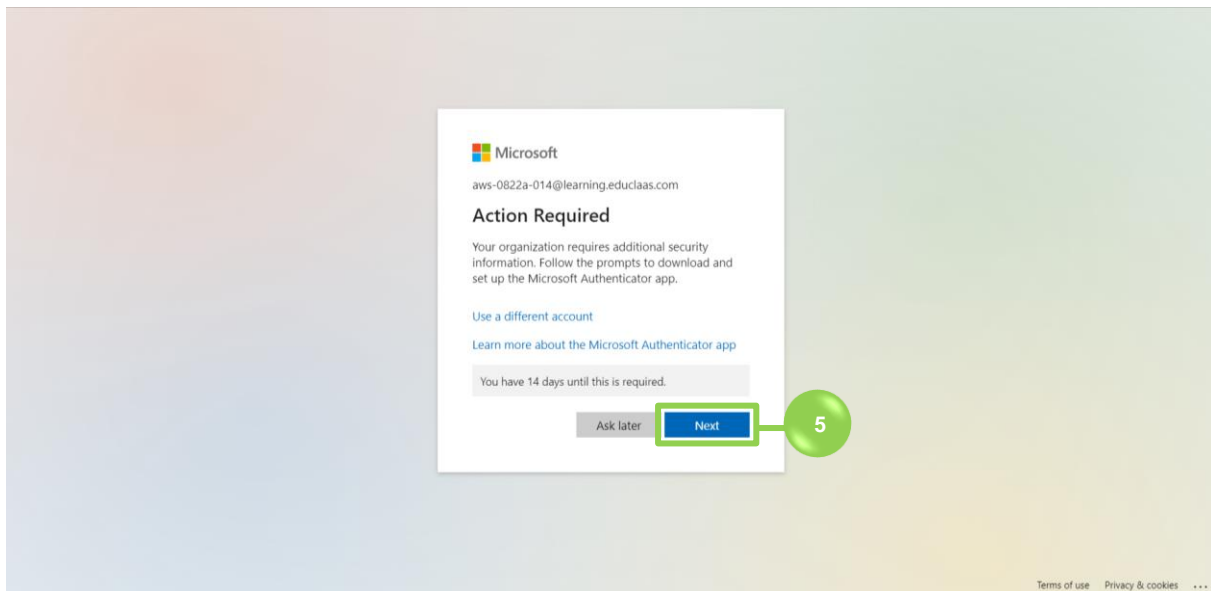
Microsoft

aws-0822a-014@learning.educlaas.com

Action Required

Your organization requires additional security information. Follow the prompts to download and set up the Microsoft Authenticator app.

Use a different account

Learn more about the Microsoft Authenticator app

You have 14 days until this is required.

Ask later

Next

5

Terms of use Privacy & cookies ...